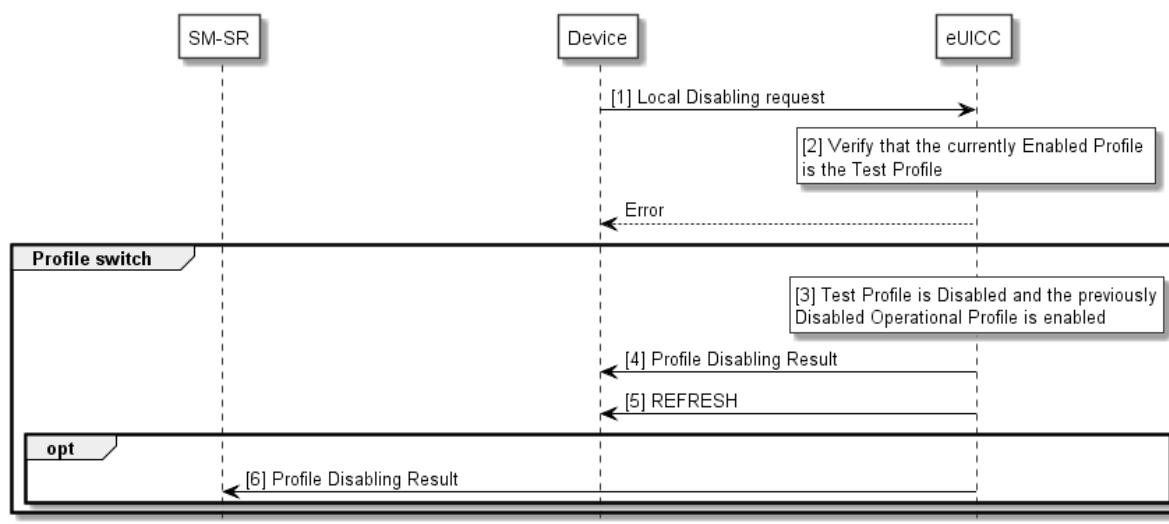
SM-SR

Device

eUICC

[1] Local Disabling request

[2] Verify that the currently Enabled Profile is the Test Profile

Error

Profile switch

[3] Test Profile is Disabled and the previously Disabled Operational Profile is enabled

[4] Profile Disabling Result

[5] REFRESH

opt

[6] Profile Disabling Result